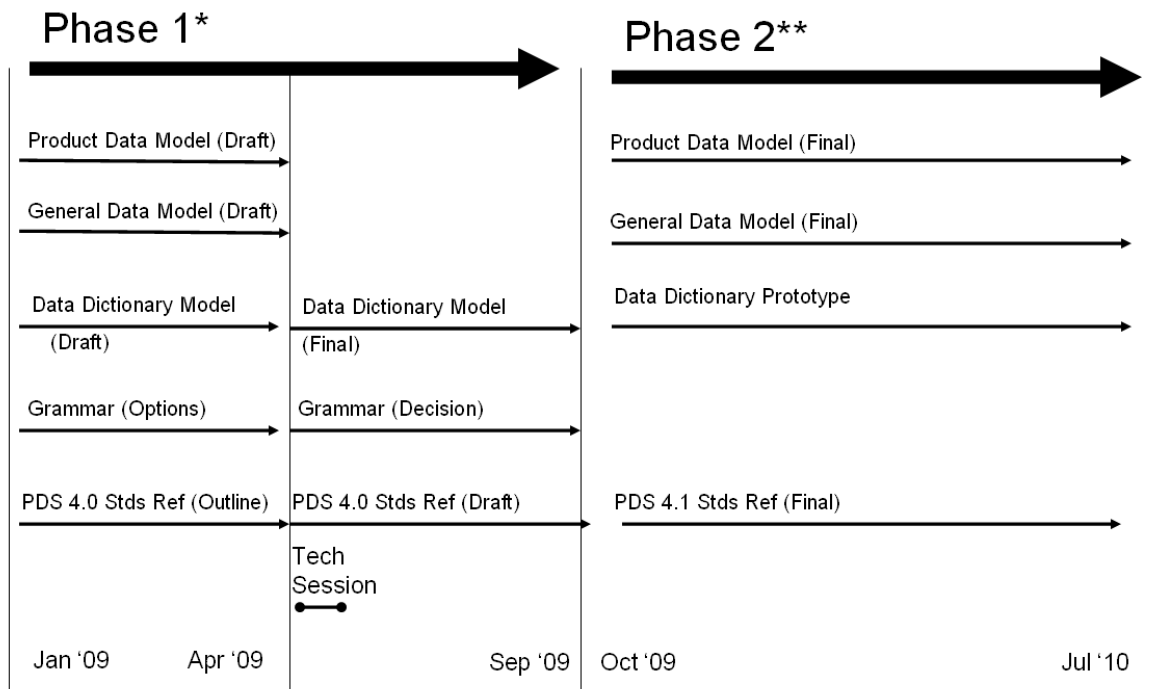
Phase 1*

Phase 2**

Product Data Model (Draft)

Product Data Model (Final)

General Data Model (Draft)

General Data Model (Final)

Data Dictionary Model (Draft)

Data Dictionary Model (Final)

Data Dictionary Prototype

Grammar (Options)

Grammar (Decision)

PDS 4.0 Stds Ref (Outline)

PDS 4.0 Stds Ref (Draft)

PDS 4.1 Stds Ref (Final)

Tech Session

Jan '09 Apr '09 Sep '09 Oct '09 Jul '10